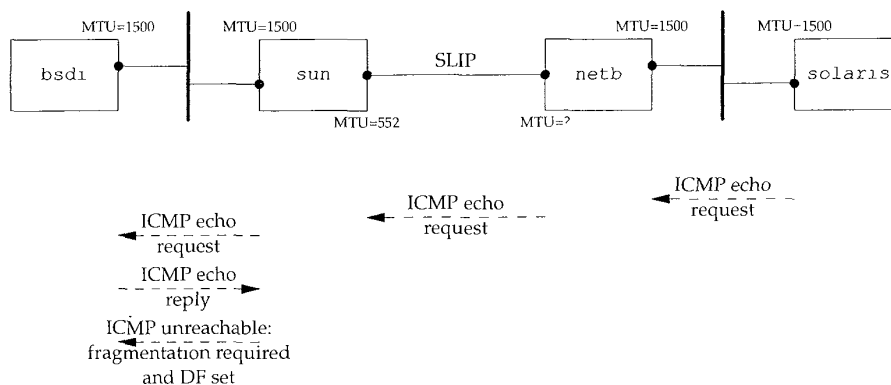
MTU=1500
bsdı
MTU=1500
sun
MTU=552
SLIP
netb
MTU=?
MTU=1500
MTU-1500
solarıs

ICMP echo request

ICMP echo request

ICMP echo request

ICMP echo reply

ICMP unreachable: fragmentation required and DF set